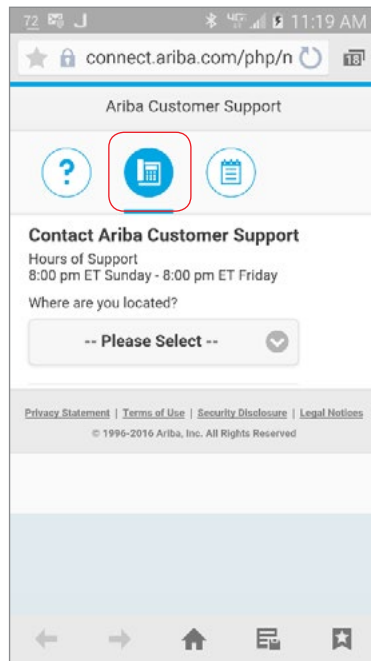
72 11:19 AM

connect.ariba.com/php/n

18

Ariba Customer Support

?

Contact Ariba Customer Support

Hours of Support
8:00 pm ET Sunday - 8:00 pm ET Friday

Where are you located?

-- Please Select --

Privacy Statement | Terms of Use | Security Disclosure | Legal Notices

© 1996-2016 Ariba, Inc. All Rights Reserved